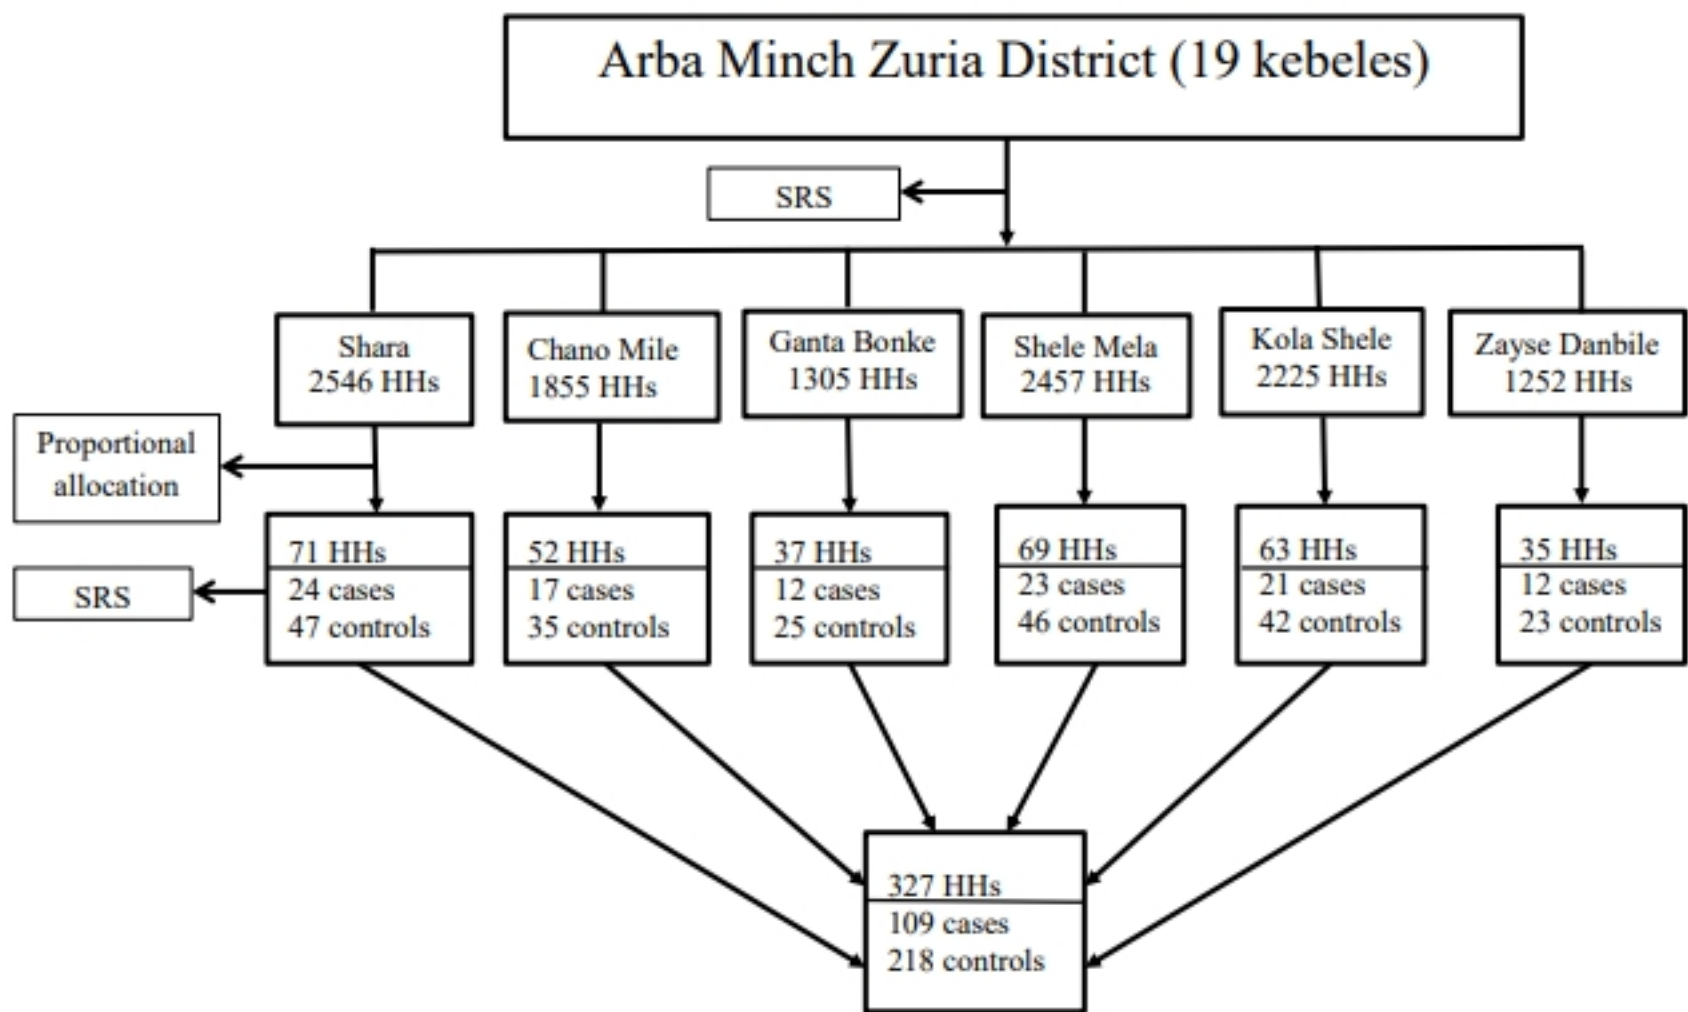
Arba Minch Zuria District (19 kebeles)

SRS

Shara
2546 HHs

Chano Mile
1855 HHs

Ganta Bonke
1305 HHs

Shele Mela
2457 HHs

Kola Shele
2225 HHs

Zayse Danbile
1252 HHs

Proportional allocation

SRS

71 HHs
24 cases
47 controls

52 HHs
17 cases
35 controls

37 HHs
12 cases
25 controls

69 HHs
23 cases
46 controls

63 HHs
21 cases
42 controls

35 HHs
12 cases
23 controls

327 HHs
109 cases
218 controls